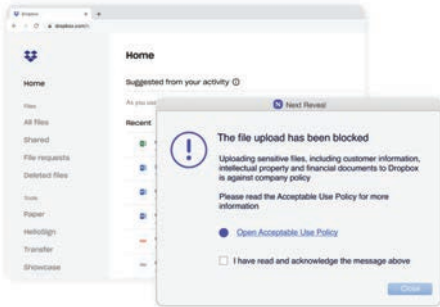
Dropbox
dropbox.com/h

Home

Files
All files
Shared
File requests
Deleted files

Tools
Paper
HelloSign
Transfer
Showcase

Home

Suggested from your activity

As you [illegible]

Recent

Next Reveal

The file upload has been blocked

Uploading sensitive files, including customer information, intellectual property and financial documents to Dropbox is against company policy

Please read the Acceptable Use Policy for more information

Open Acceptable Use Policy

I have read and acknowledge the message above

Close